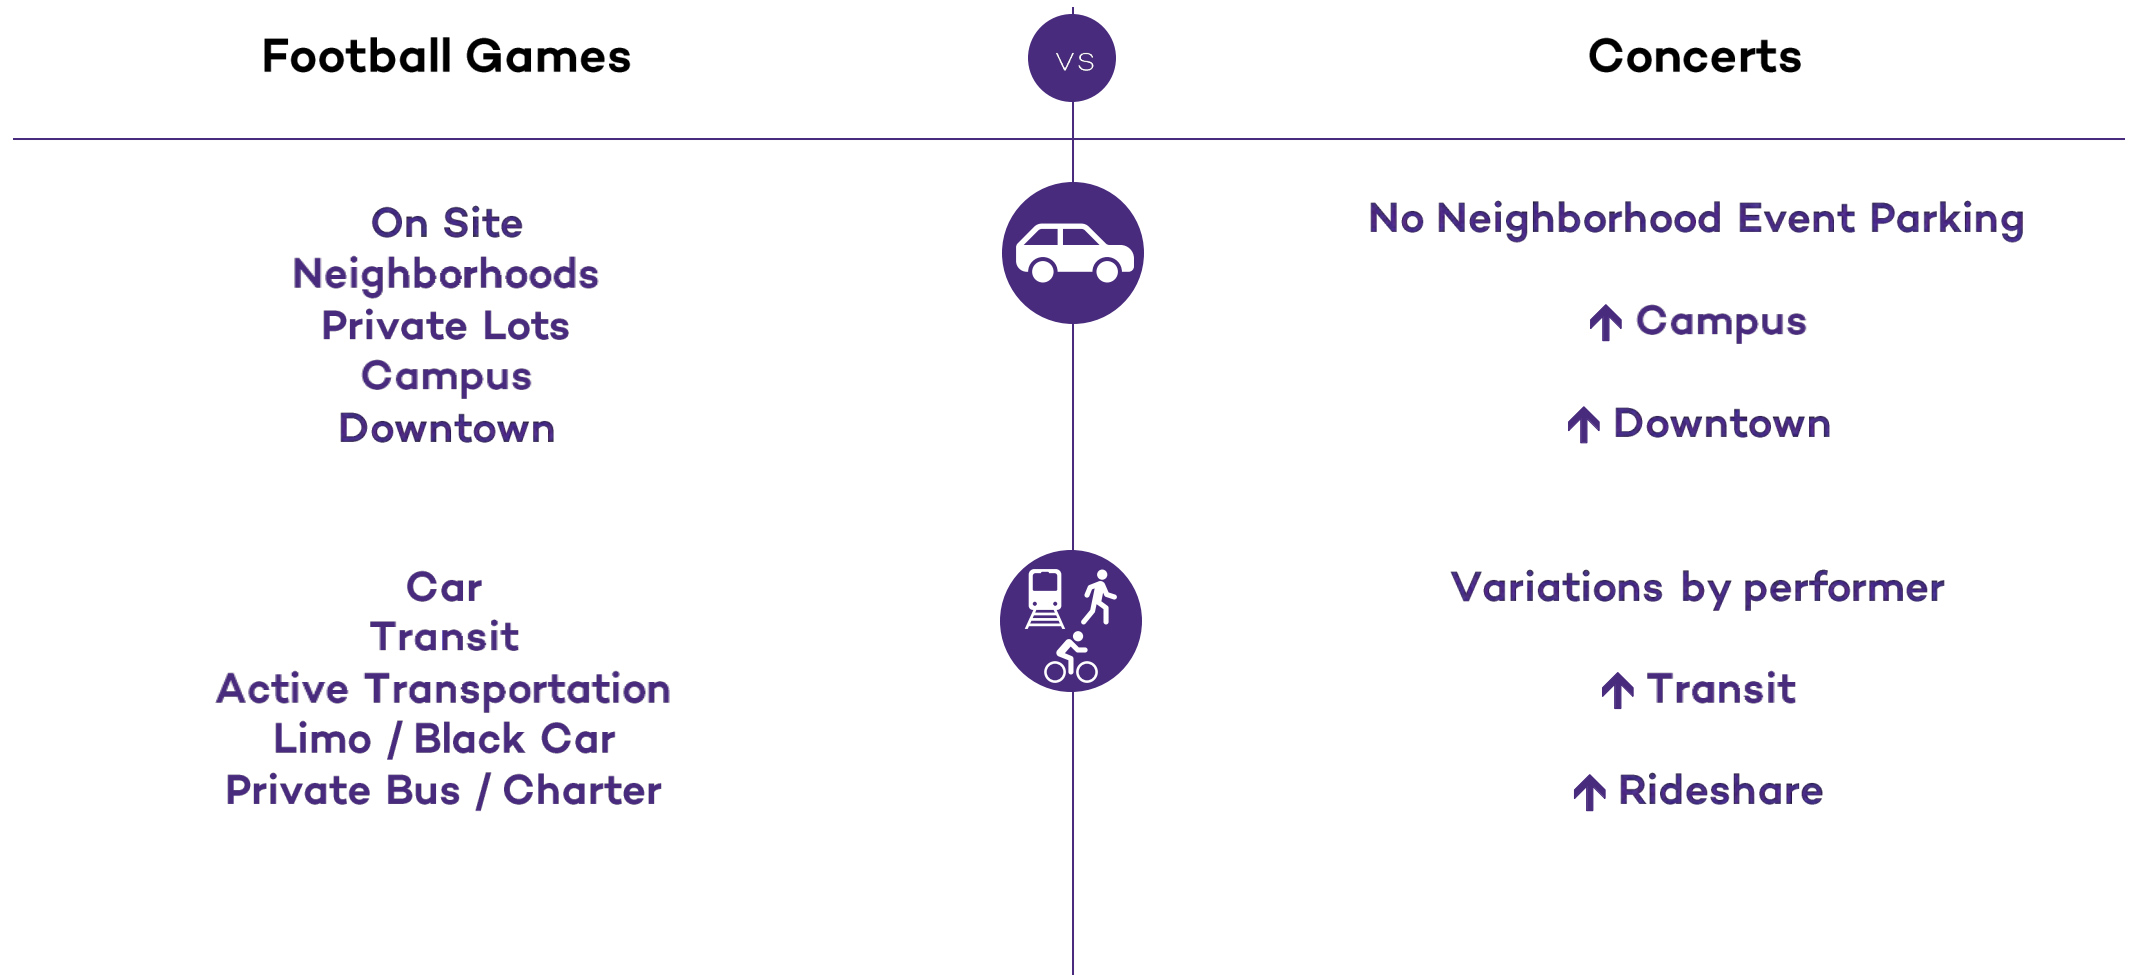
Football Games

VS

Concerts

On Site
Neighborhoods
Private Lots
Campus
Downtown

No Neighborhood Event Parking

↑ Campus

↑ Downtown

Car
Transit
Active Transportation
Limo / Black Car
Private Bus / Charter

Variations by performer

↑ Transit

↑ Rideshare